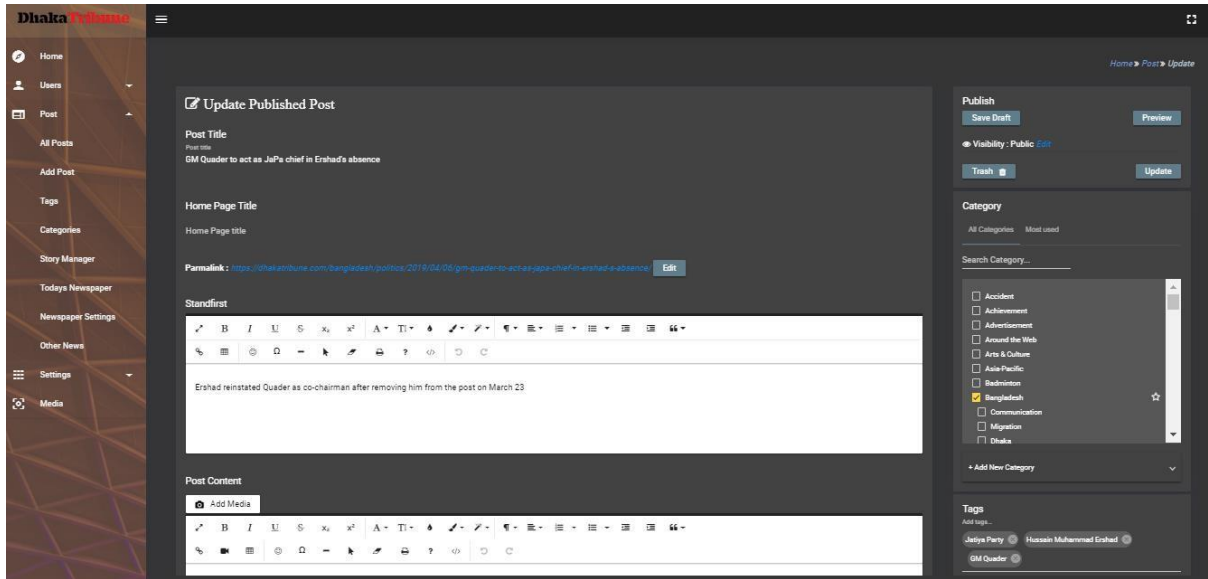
Dhaka Tribune

Home
Users
Post
All Posts
Add Post
Tags
Categories
Story Manager
Todays Newspaper
Newspaper Settings
Other News
Settings
Media

Home » Post » Update

Update Published Post

Post Title
Post title
GM Quader to act as JaPa chief in Ershad's absence

Home Page Title
Home Page title

Parmalink : https://dhakatribune.com/bangladesh/politics/2019/04/05/gm-quader-to-act-as-japa-chief-in-ershad-s-absence/ Edit

Standfirst

Ershad reinstated Quader as co-chairman after removing him from the post on March 23

Post Content
Add Media

Publish
Save Draft
Preview
Visibility : Public Edit
Trash
Update

Category
All Categories Most used
Search Category...
Accident
Achievement
Advertisement
Around the Web
Arts & Culture
Asia-Pacific
Badminton
Bangladesh
Communication
Migration
Dhaka
+ Add New Category

Tags
Add tags...
Jatiya Party
Hussain Muhammad Ershad
GM Quader